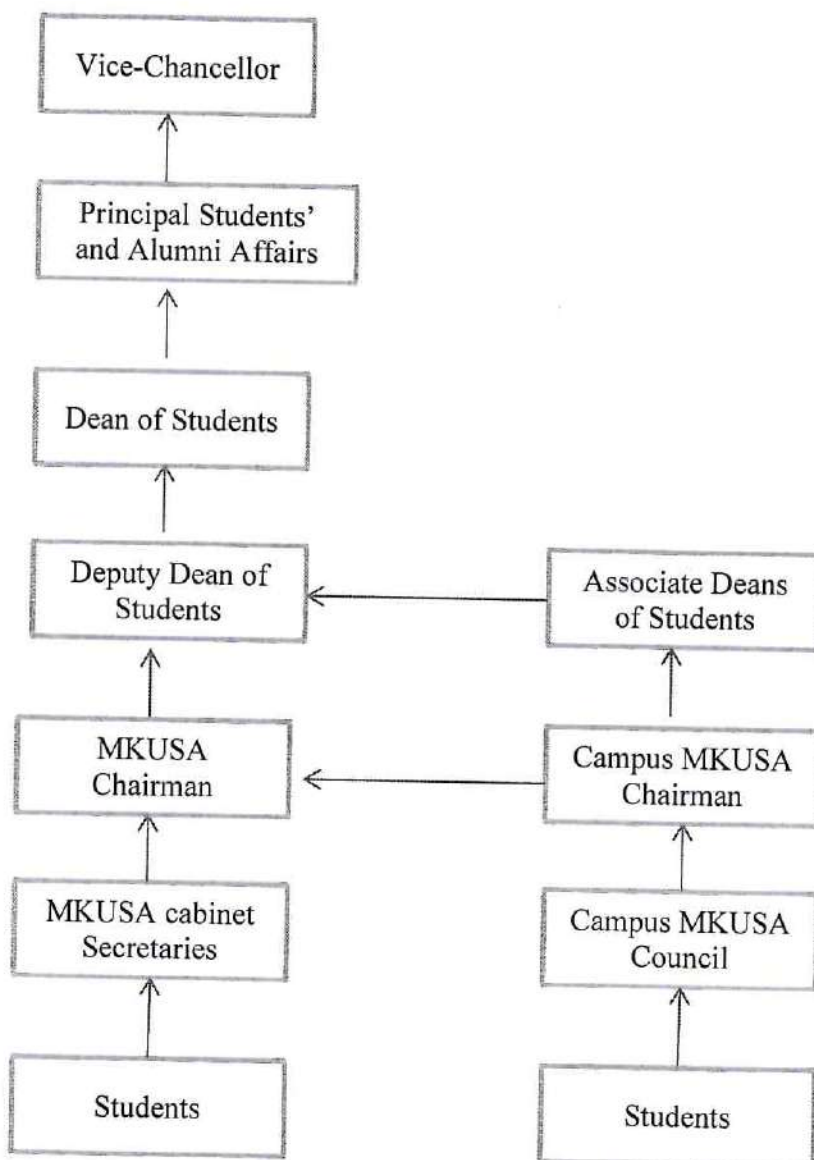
Vice-Chancellor

Principal Students' and Alumni Affairs

Dean of Students

Deputy Dean of Students

Associate Deans of Students

MKUSA Chairman

Campus MKUSA Chairman

MKUSA cabinet Secretaries

Campus MKUSA Council

Students

Students